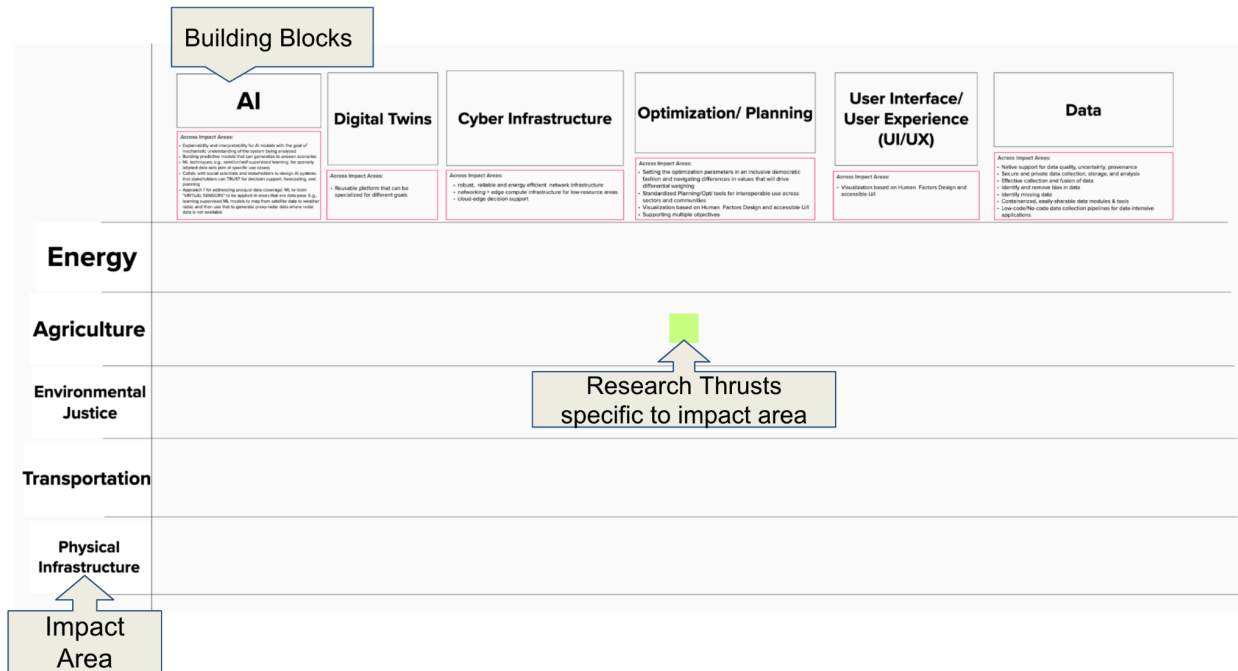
Building Blocks

AI

Across Impact Areas:
- Explainability and interpretability for AI models with the goal of mechanistic understanding of the system being analyzed
- Building predictive models that can generalize to unseen scenarios
- ML techniques, e.g., semi/un/self-supervised learning, for sparsely labeled data sets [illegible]
- Collab. with social scientists and stakeholders to design AI systems that stakeholders can TRUST for decision support, forecasting, and planning
- Approach 1 for addressing unequal data coverage: ML to learn "VIRTUAL SENSORS" to be applied in areas that are data-poor. E.g., learning supervised ML models to map from satellite data to weather radar, and then use that to generate proxy-radar data where radar data is not available

Digital Twins

Across Impact Areas:
- Reusable platform that can be specialized for different goals

Cyber Infrastructure

Across Impact Areas:
- robust, reliable and energy efficient network infrastructure
- networking + edge compute infrastructure for low-resource areas
- cloud-edge decision support

Optimization/ Planning

Across Impact Areas:
- Setting the optimization parameters in an inclusive democratic fashion and navigating differences in values that will drive differential weighing
- Standardized Planning/Opti tools for interoperable use across sectors and communities
- Visualization based on Human Factors Design and accessible UI
- Supporting multiple objectives

User Interface/ User Experience (UI/UX)

Across Impact Areas:
- Visualization based on Human Factors Design and accessible UI

Data

Across Impact Areas:
- Native support for data quality, uncertainty, provenance
- Secure and private data collection, storage, and analysis
- Effective collection and fusion of data
- Identify and remove bias in data
- Identify missing data
- Containerized, easily-sharable data modules & tools
- Low-code/No-code data collection pipelines for data-intensive applications

Energy

Agriculture

Environmental Justice

Transportation

Physical Infrastructure

Research Thrusts specific to impact area

Impact Area